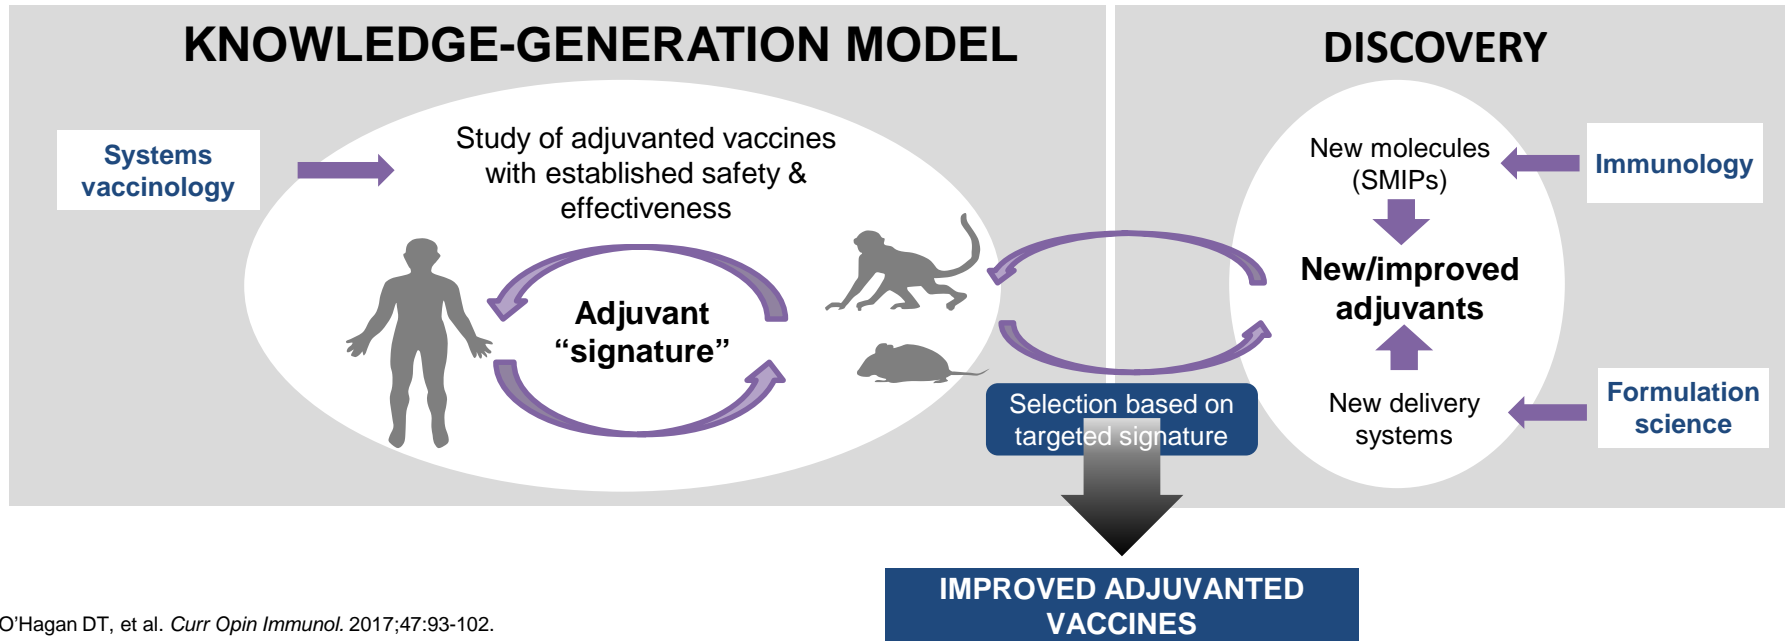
KNOWLEDGE-GENERATION MODEL

DISCOVERY

Systems vaccinology

Study of adjuvanted vaccines with established safety & effectiveness

Adjuvant "signature"

New molecules (SMIPs)

Immunology

New/improved adjuvants

New delivery systems

Formulation science

Selection based on targeted signature

IMPROVED ADJUVANTED VACCINES

O'Hagan DT, et al. *Curr Opin Immunol.* 2017;47:93-102.